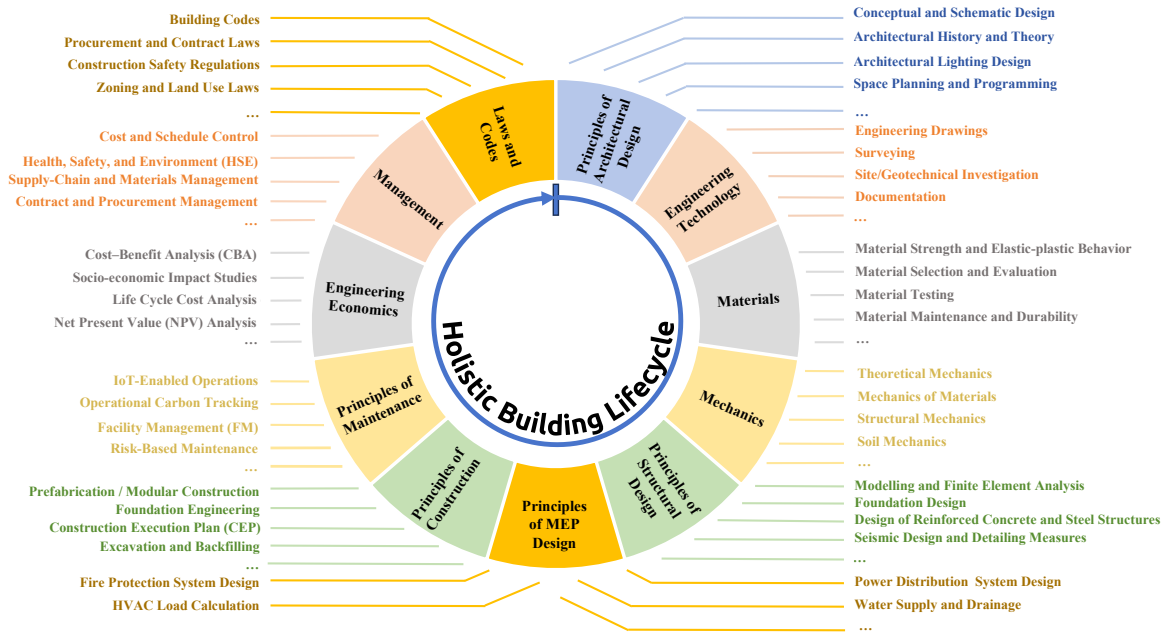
Building Codes
Procurement and Contract Laws
Construction Safety Regulations
Zoning and Land Use Laws
…

Cost and Schedule Control
Health, Safety, and Environment (HSE)
Supply-Chain and Materials Management
Contract and Procurement Management
…

Cost–Benefit Analysis (CBA)
Socio-economic Impact Studies
Life Cycle Cost Analysis
Net Present Value (NPV) Analysis
…

IoT-Enabled Operations
Operational Carbon Tracking
Facility Management (FM)
Risk-Based Maintenance
…

Prefabrication / Modular Construction
Foundation Engineering
Construction Execution Plan (CEP)
Excavation and Backfilling
…

Fire Protection System Design
HVAC Load Calculation

Conceptual and Schematic Design
Architectural History and Theory
Architectural Lighting Design
Space Planning and Programming
…

Engineering Drawings
Surveying
Site/Geotechnical Investigation
Documentation
…

Material Strength and Elastic-plastic Behavior
Material Selection and Evaluation
Material Testing
Material Maintenance and Durability
…

Theoretical Mechanics
Mechanics of Materials
Structural Mechanics
Soil Mechanics
…

Modelling and Finite Element Analysis
Foundation Design
Design of Reinforced Concrete and Steel Structures
Seismic Design and Detailing Measures
…

Power Distribution System Design
Water Supply and Drainage
…

Laws and Codes
Principles of Architectural Design
Engineering Technology
Materials
Mechanics
Principles of Structural Design
Principles of MEP Design
Principles of Construction
Principles of Maintenance
Engineering Economics
Management

Holistic Building Lifecycle